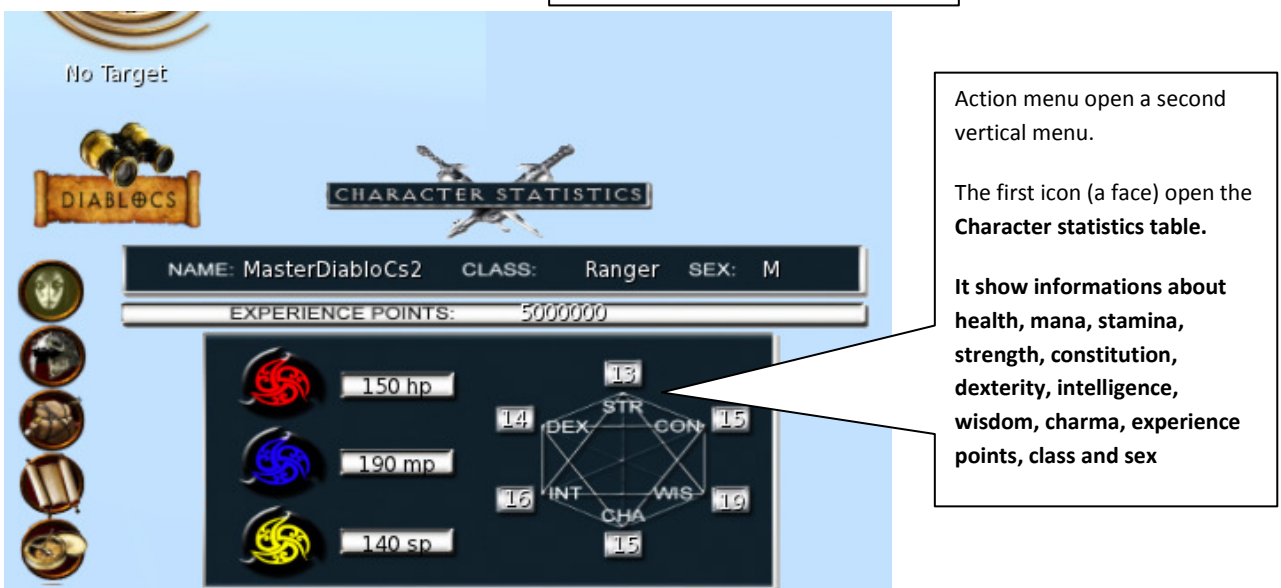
No Target

DIABLOCS

CHARACTER STATISTICS

NAME: MasterDiabloCs2 CLASS: Ranger SEX: M

EXPERIENCE POINTS: 5000000

150 hp

190 mp

140 sp

13
STR
14 DEX
CON 15
16 INT
WIS 19
CHA
15

Action menu open a second vertical menu.

The first icon (a face) open the **Character statistics table.**

**It show informations about health, mana, stamina, strength, constitution, dexterity, intelligence, wisdom, charma, experience points, class and sex**